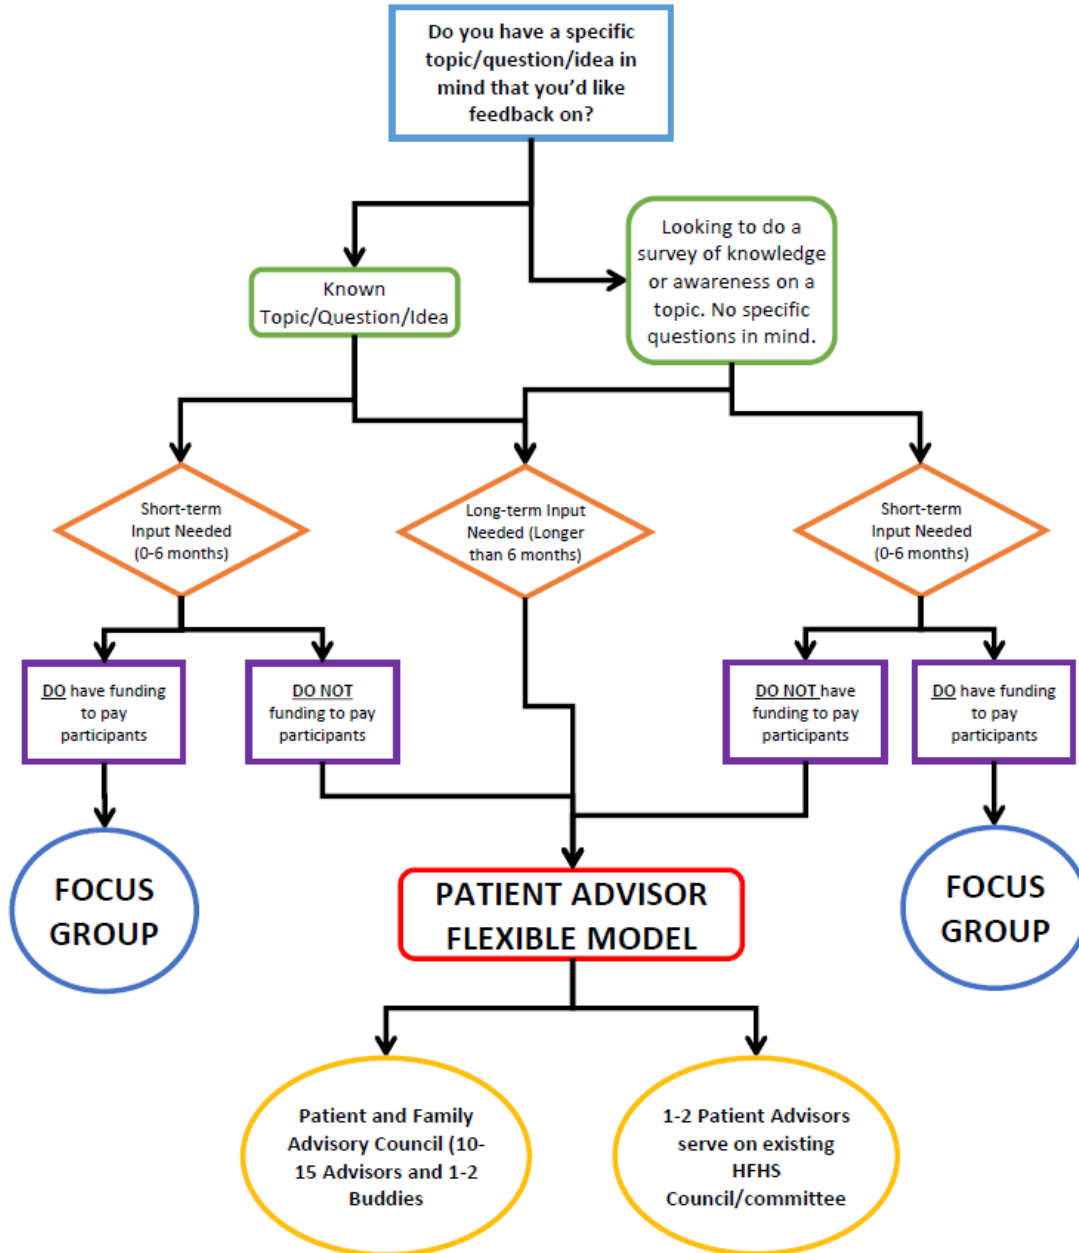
Do you have a specific topic/question/idea in mind that you'd like feedback on?

Known Topic/Question/Idea

Looking to do a survey of knowledge or awareness on a topic. No specific questions in mind.

Short-term Input Needed (0-6 months)

Long-term Input Needed (Longer than 6 months)

Short-term Input Needed (0-6 months)

DO have funding to pay participants

DO NOT funding to pay participants

DO NOT have funding to pay participants

DO have funding to pay participants

FOCUS GROUP

PATIENT ADVISOR FLEXIBLE MODEL

FOCUS GROUP

Patient and Family Advisory Council (10-15 Advisors and 1-2 Buddies

1-2 Patient Advisors serve on existing HFHS Council/committee